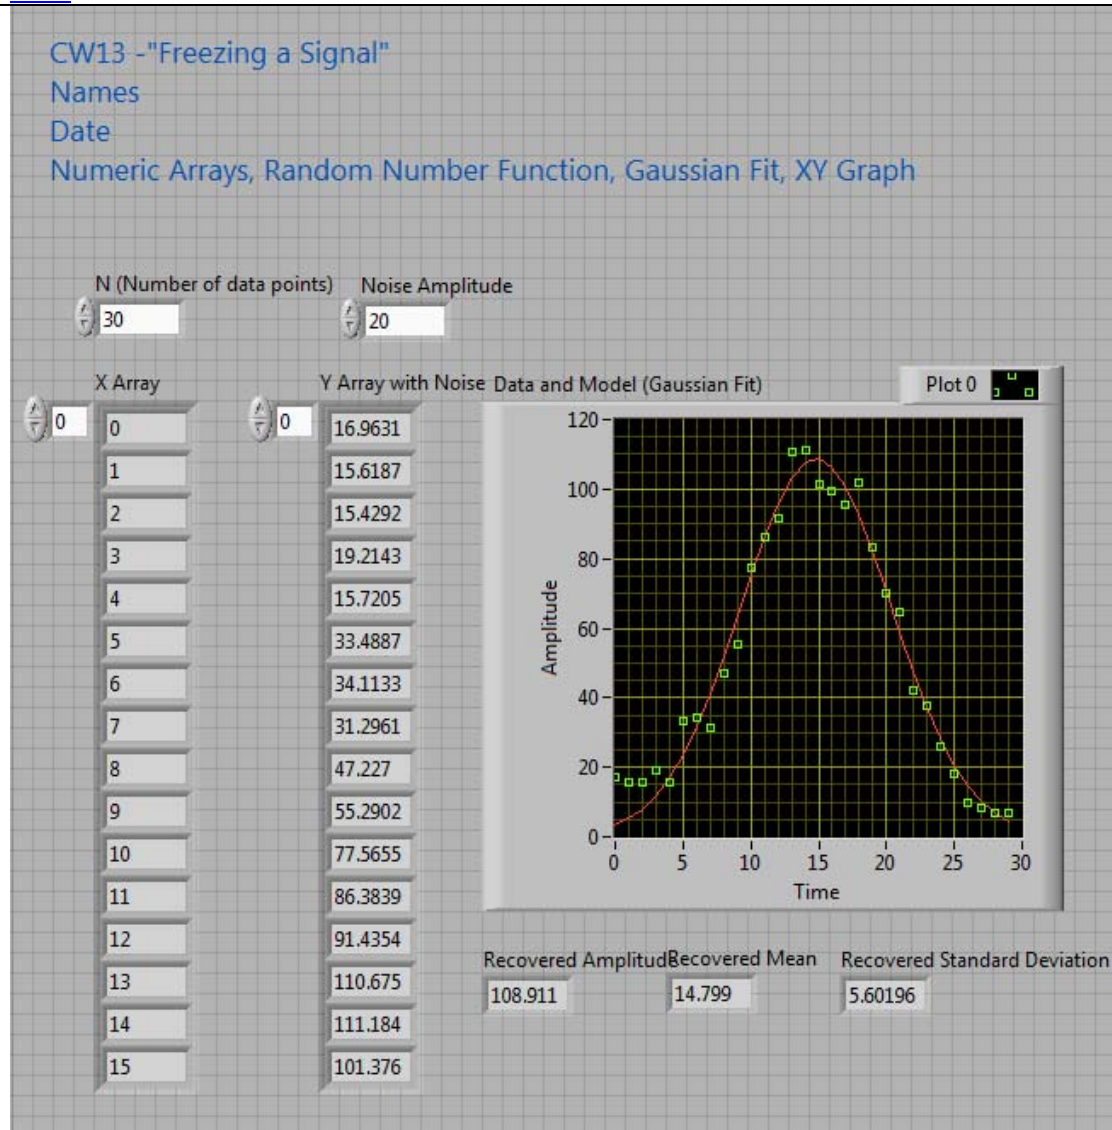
CW13 -"Freezing a Signal"
Names
Date
Numeric Arrays, Random Number Function, Gaussian Fit, XY Graph

N (Number of data points)
30

Noise Amplitude
20

X Array
0

| |
|---|
| 0 |
| 1 |
| 2 |
| 3 |
| 4 |
| 5 |
| 6 |
| 7 |
| 8 |
| 9 |
| 10 |
| 11 |
| 12 |
| 13 |
| 14 |
| 15 |

Y Array with Noise
0

| |
|---|
| 16.9631 |
| 15.6187 |
| 15.4292 |
| 19.2143 |
| 15.7205 |
| 33.4887 |
| 34.1133 |
| 31.2961 |
| 47.227 |
| 55.2902 |
| 77.5655 |
| 86.3839 |
| 91.4354 |
| 110.675 |
| 111.184 |
| 101.376 |

Data and Model (Gaussian Fit)
Plot 0
120
100
80
60
40
20
0
Amplitude
0 5 10 15 20 25 30
Time

Recovered Amplitud
108.911
Recovered Mean
14.799
Recovered Standard Deviation
5.60196